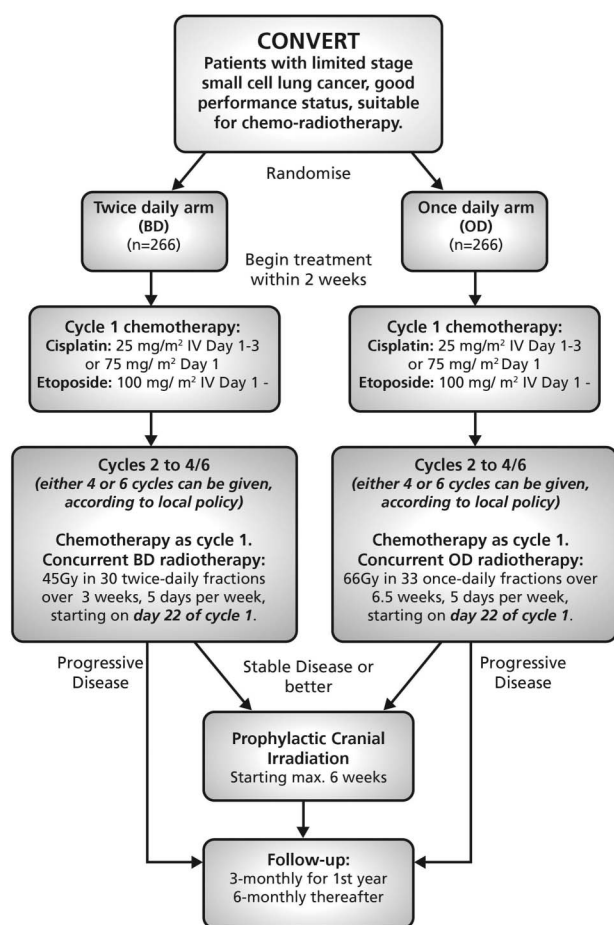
CONVERT
Patients with limited stage small cell lung cancer, good performance status, suitable for chemo-radiotherapy.

Randomise

Twice daily arm
(BD)
(n=266)

Once daily arm
(OD)
(n=266)

Begin treatment within 2 weeks

Cycle 1 chemotherapy:
Cisplatin: 25 mg/m² IV Day 1-3 or 75 mg/ m² Day 1
Etoposide: 100 mg/ m² IV Day 1 -

Cycle 1 chemotherapy:
Cisplatin: 25 mg/m² IV Day 1-3 or 75 mg/ m² Day 1
Etoposide: 100 mg/ m² IV Day 1 -

Cycles 2 to 4/6
(either 4 or 6 cycles can be given, according to local policy)

Chemotherapy as cycle 1.
Concurrent BD radiotherapy:
45Gy in 30 twice-daily fractions over 3 weeks, 5 days per week, starting on day 22 of cycle 1.

Cycles 2 to 4/6
(either 4 or 6 cycles can be given, according to local policy)

Chemotherapy as cycle 1.
Concurrent OD radiotherapy:
66Gy in 33 once-daily fractions over 6.5 weeks, 5 days per week, starting on day 22 of cycle 1.

Progressive Disease

Stable Disease or better

Progressive Disease

Prophylactic Cranial Irradiation
Starting max. 6 weeks

Follow-up:
3-monthly for 1st year
6-monthly thereafter